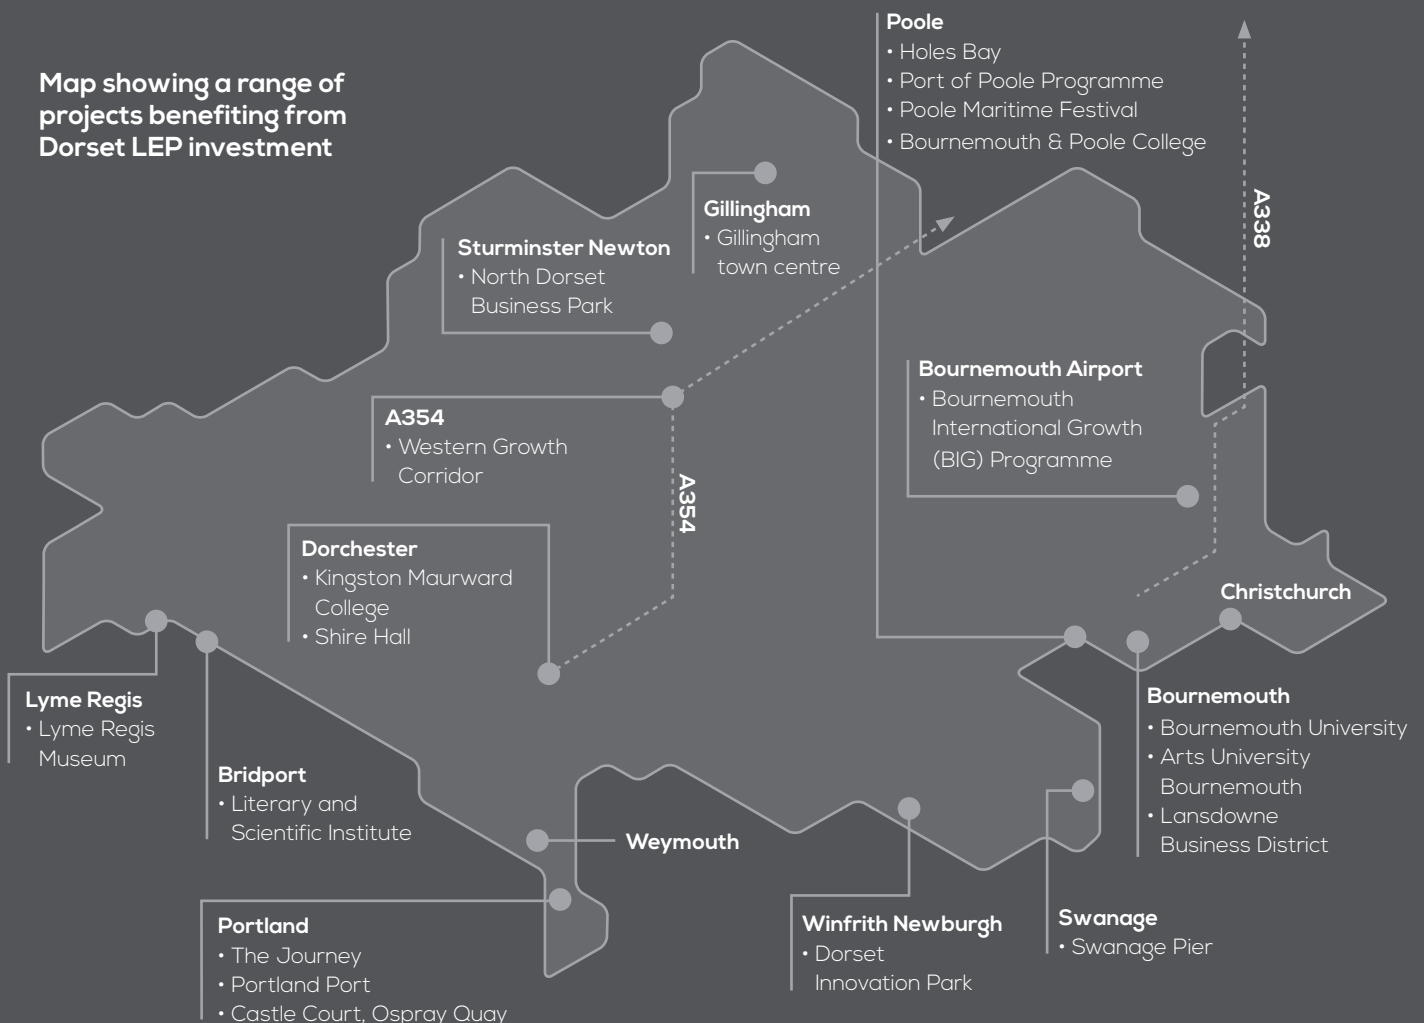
Map showing a range of projects benefiting from Dorset LEP investment

Poole
• Holes Bay
• Port of Poole Programme
• Poole Maritime Festival
• Bournemouth & Poole College

A338

Gillingham
• Gillingham town centre

Sturminster Newton
• North Dorset Business Park

Bournemouth Airport
• Bournemouth International Growth (BIG) Programme

A354
• Western Growth Corridor

A354

Dorchester
• Kingston Maurward College
• Shire Hall

Christchurch

Lyme Regis
• Lyme Regis Museum

Bridport
• Literary and Scientific Institute

Weymouth

Bournemouth
• Bournemouth University
• Arts University Bournemouth
• Lansdowne Business District

Portland
• The Journey
• Portland Port
• Castle Court, Ospray Quay

Winfrith Newburgh
• Dorset Innovation Park

Swanage
• Swanage Pier